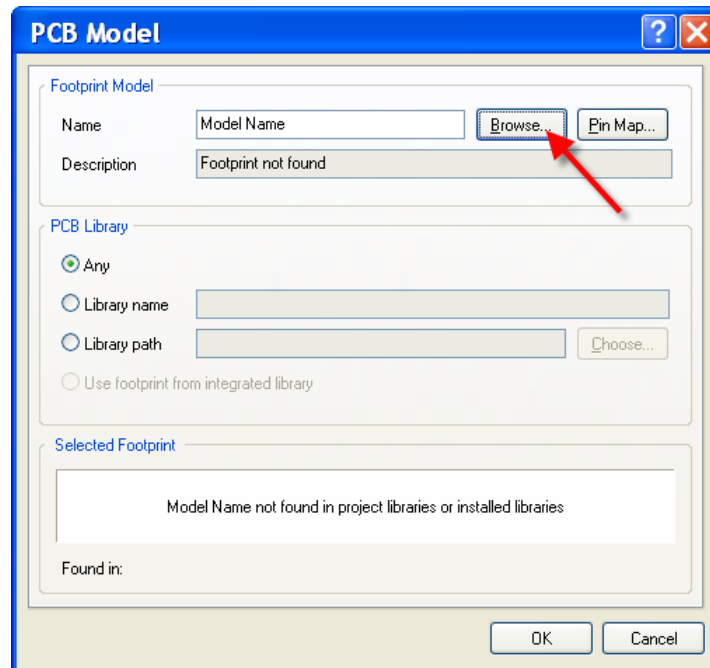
PCB Model

Footprint Model

Name

Model Name

Browse...

Pin Map...

Description

Footprint not found

PCB Library

Any

Library name

Library path

Choose...

Use footprint from integrated library

Selected Footprint

Model Name not found in project libraries or installed libraries

Found in:

OK

Cancel